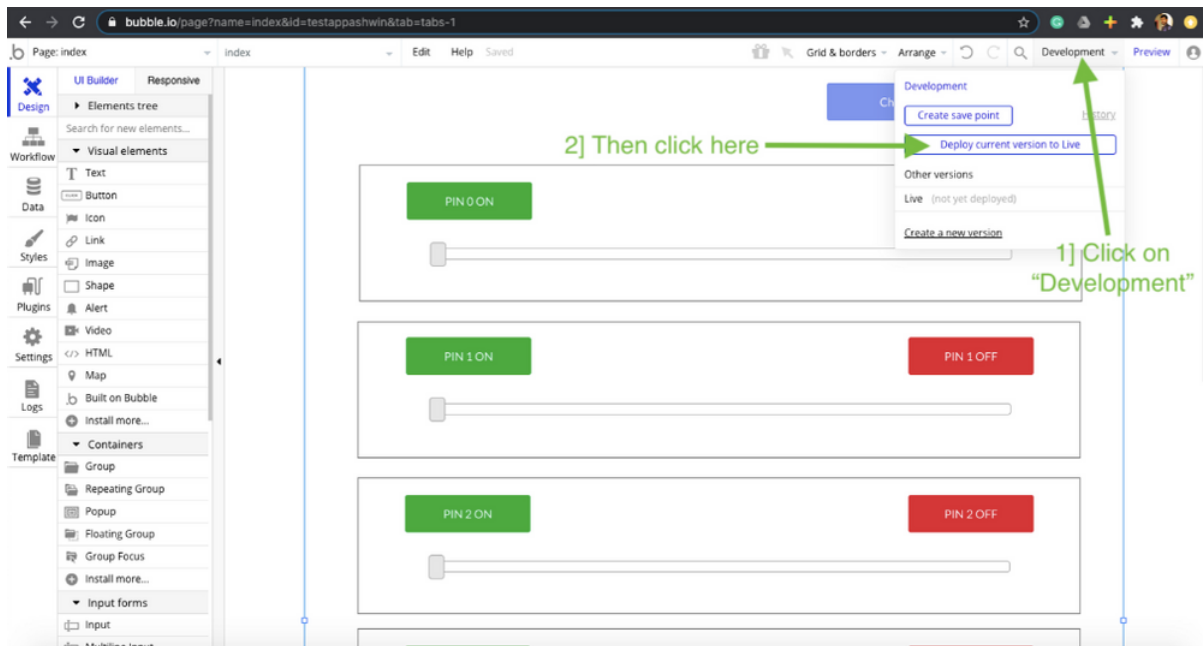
bubble.io/page?name=index&id=testappashwin&tab=tabs-1

Page: index
index
Edit Help Saved
Grid & borders Arrange Development Preview

Design
Workflow
Data
Styles
Plugins
Settings
Logs
Template

UI Builder Responsive
Elements tree
Search for new elements...
Visual elements
Text
Button
Icon
Link
Image
Shape
Alert
Video
HTML
Map
Built on Bubble
Install more...
Containers
Group
Repeating Group
Popup
Floating Group
Group Focus
Install more...
Input forms
Input
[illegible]

Development
Create save point
History
Deploy current version to Live
Other versions
Live (not yet deployed)
Create a new version

Ch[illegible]

2] Then click here

1] Click on "Development"

PIN 0 ON
PIN 1 ON
PIN 1 OFF
PIN 2 ON
PIN 2 OFF